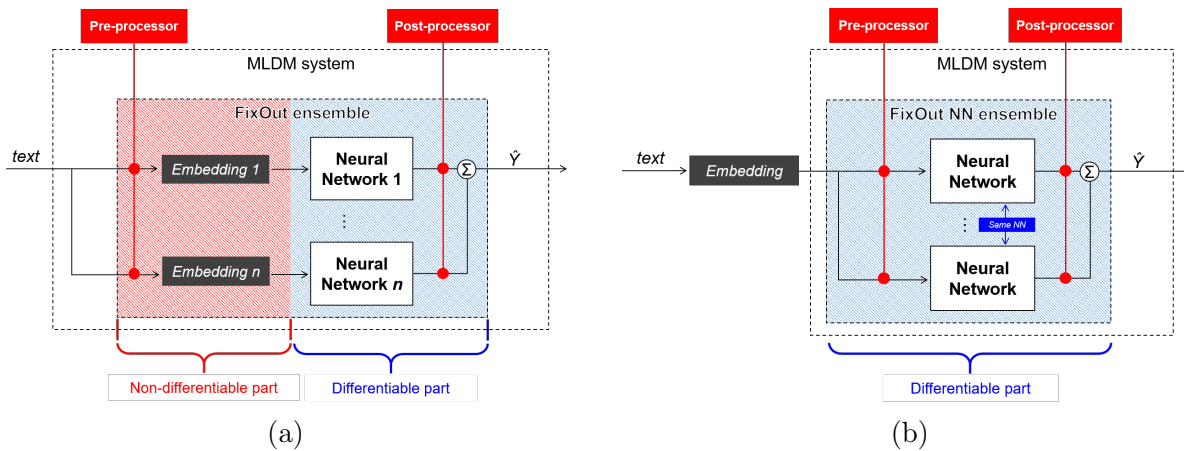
Pre-processor

Post-processor

MLDM system

FixOut ensemble

text

Embedding 1

Neural Network 1

$\Sigma$

$\hat{Y}$

⋮

Embedding n

Neural Network n

Non-differentiable part

Differentiable part

(a)

Pre-processor

Post-processor

MLDM system

FixOut NN ensemble

text

Embedding

Neural Network

$\Sigma$

$\hat{Y}$

⋮

Same NN

Neural Network

Differentiable part

(b)